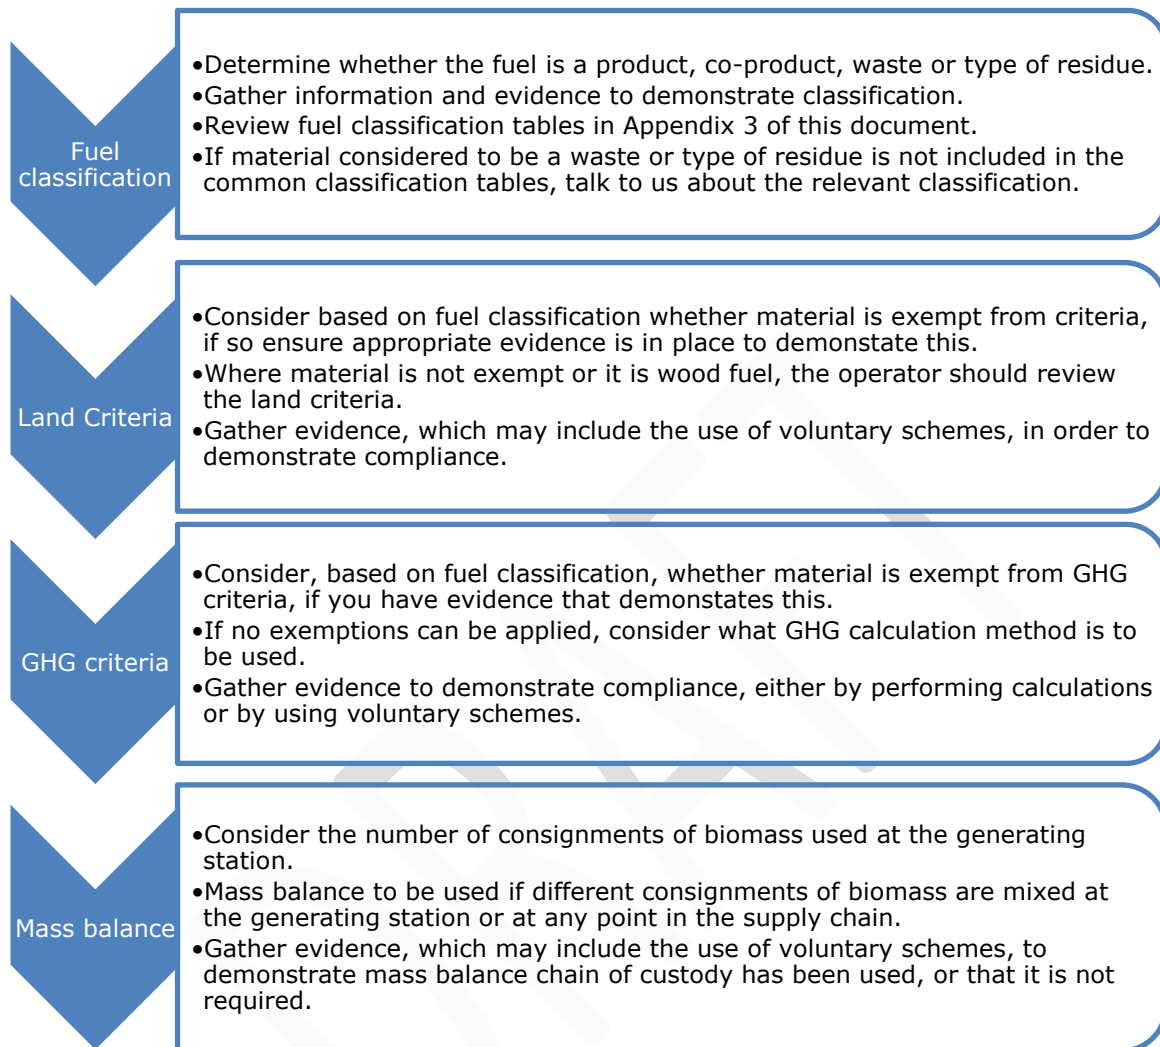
Fuel classification

•Determine whether the fuel is a product, co-product, waste or type of residue.
•Gather information and evidence to demonstrate classification.
•Review fuel classification tables in Appendix 3 of this document.
•If material considered to be a waste or type of residue is not included in the common classification tables, talk to us about the relevant classification.

Land Criteria

•Consider based on fuel classification whether material is exempt from criteria, if so ensure appropriate evidence is in place to demonstate this.
•Where material is not exempt or it is wood fuel, the operator should review the land criteria.
•Gather evidence, which may include the use of voluntary schemes, in order to demonstrate compliance.

GHG criteria

•Consider, based on fuel classification, whether material is exempt from GHG criteria, if you have evidence that demonstates this.
•If no exemptions can be applied, consider what GHG calculation method is to be used.
•Gather evidence to demonstrate compliance, either by performing calculations or by using voluntary schemes.

Mass balance

•Consider the number of consignments of biomass used at the generating station.
•Mass balance to be used if different consignments of biomass are mixed at the generating station or at any point in the supply chain.
•Gather evidence, which may include the use of voluntary schemes, to demonstrate mass balance chain of custody has been used, or that it is not required.